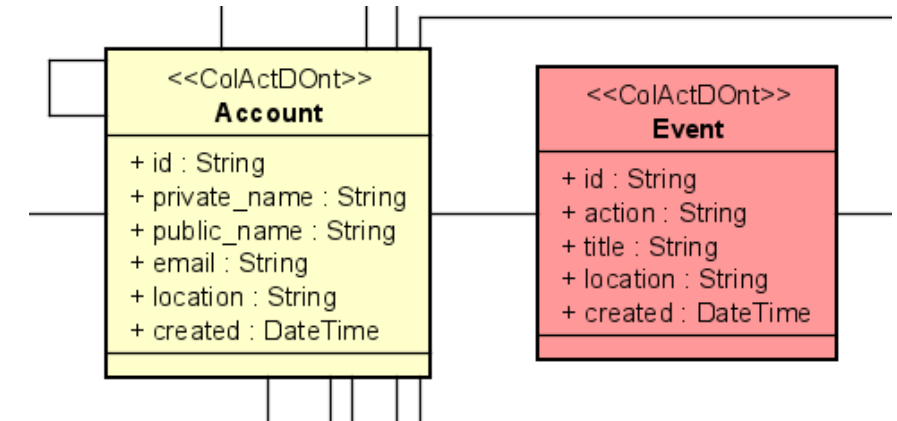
<<ColActDOnt>>
Account

+ id : String
+ private_name : String
+ public_name : String
+ email : String
+ location : String
+ created : DateTime

<<ColActDOnt>>
Event

+ id : String
+ action : String
+ title : String
+ location : String
+ created : DateTime